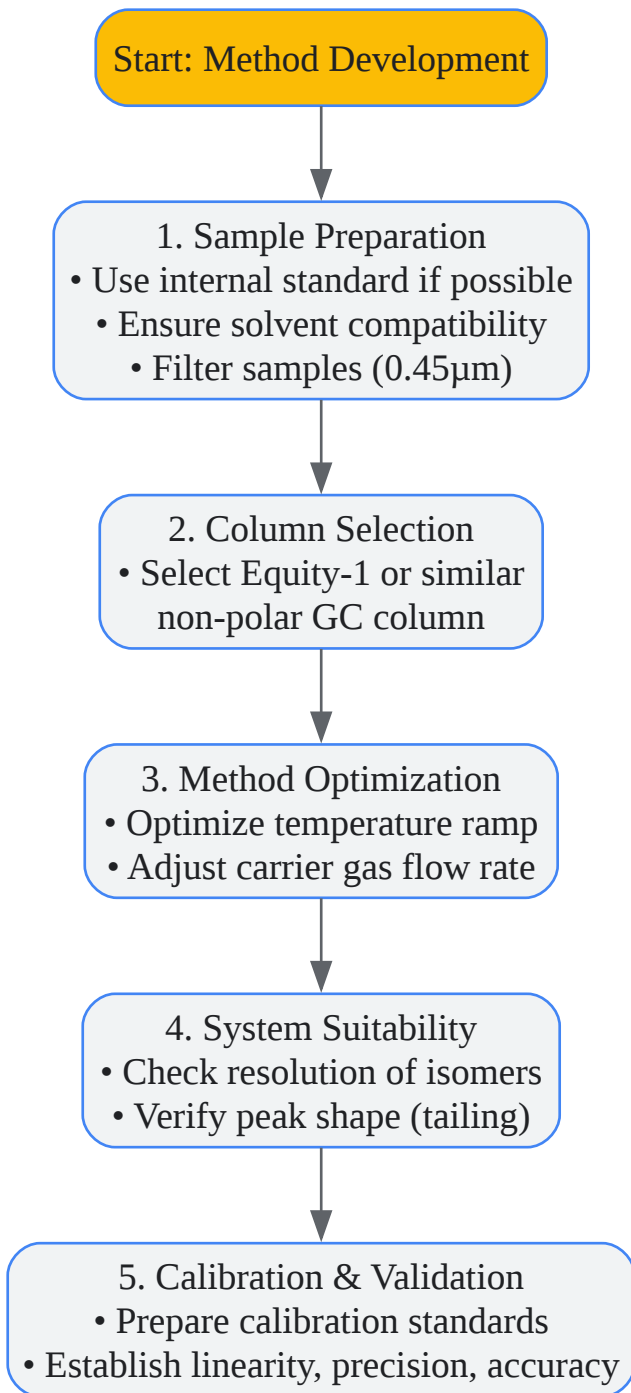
Start: Method Development

1. Sample Preparation
• Use internal standard if possible
• Ensure solvent compatibility
• Filter samples (0.45μm)

2. Column Selection
• Select Equity-1 or similar non-polar GC column

3. Method Optimization
• Optimize temperature ramp
• Adjust carrier gas flow rate

4. System Suitability
• Check resolution of isomers
• Verify peak shape (tailing)

5. Calibration & Validation
• Prepare calibration standards
• Establish linearity, precision, accuracy